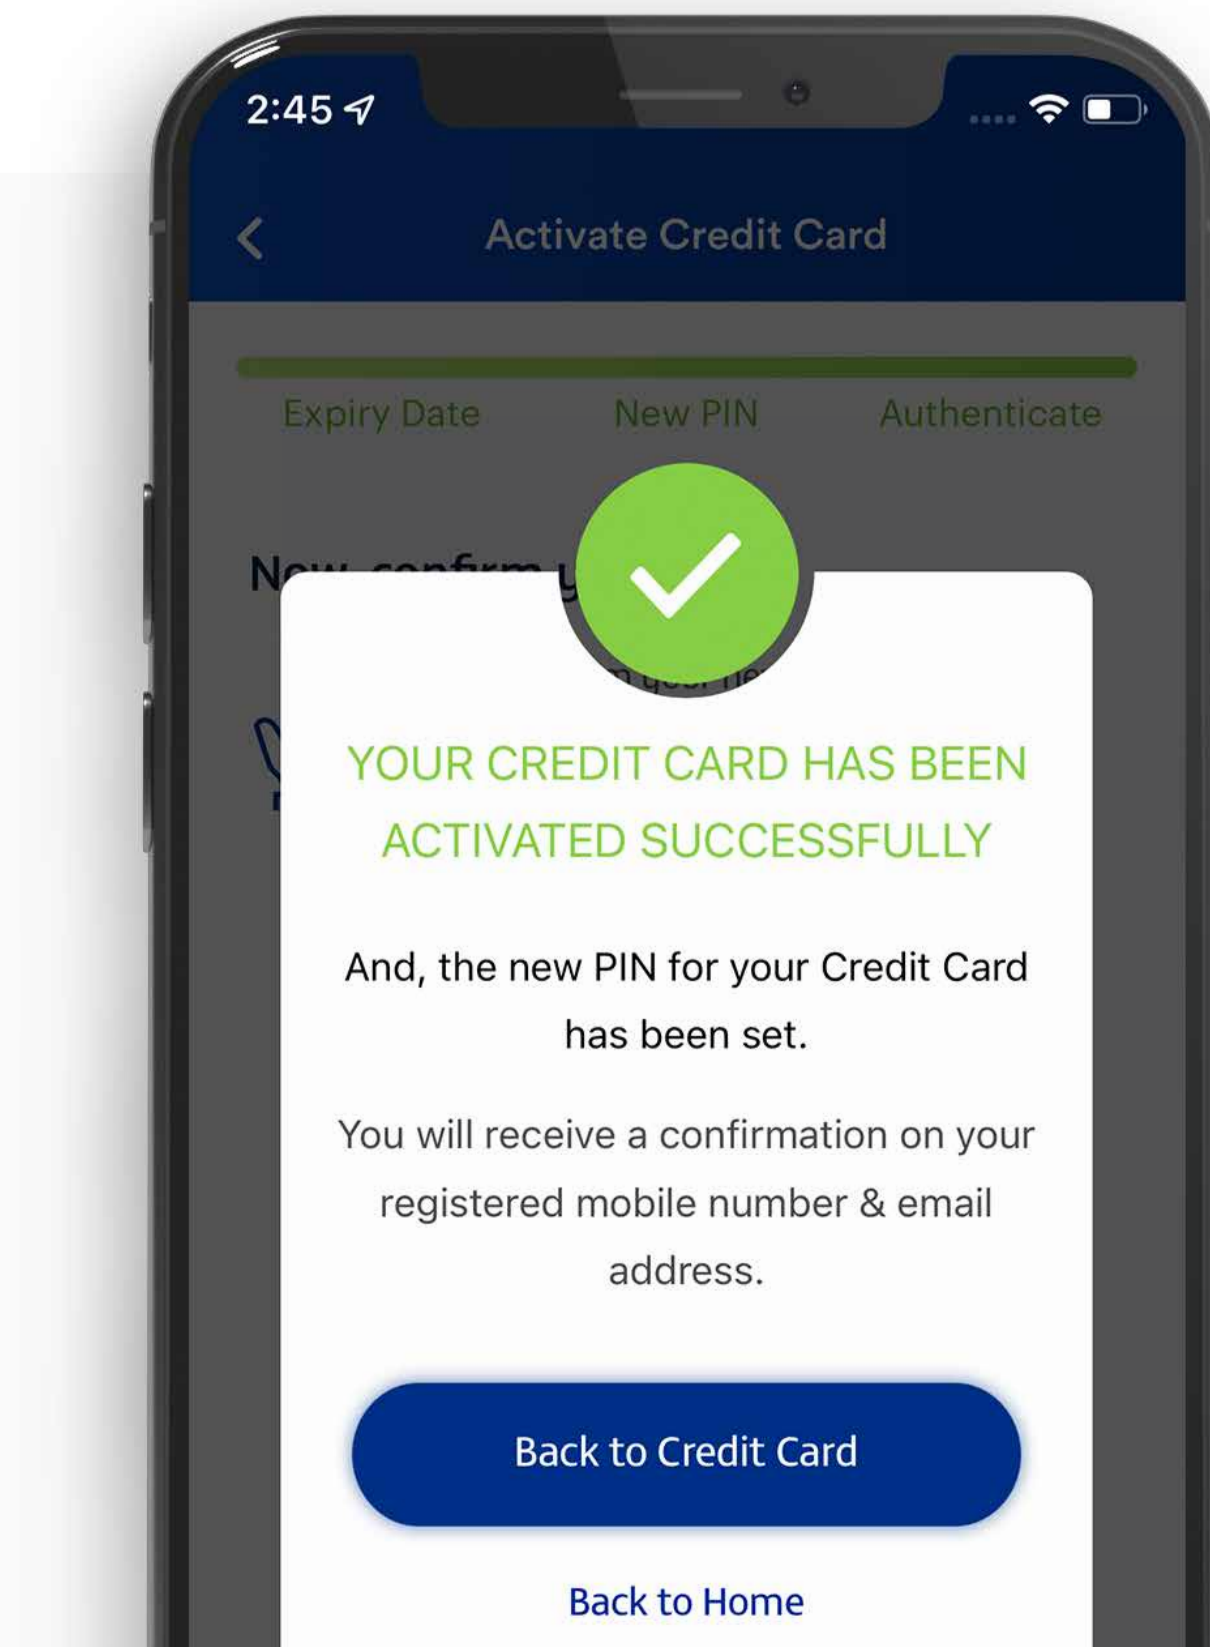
2:45

Activate Credit Card

Expiry Date New PIN Authenticate

Now, confirm y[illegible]

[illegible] your ne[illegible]

YOUR CREDIT CARD HAS BEEN ACTIVATED SUCCESSFULLY

And, the new PIN for your Credit Card has been set.

You will receive a confirmation on your registered mobile number & email address.

Back to Credit Card

Back to Home